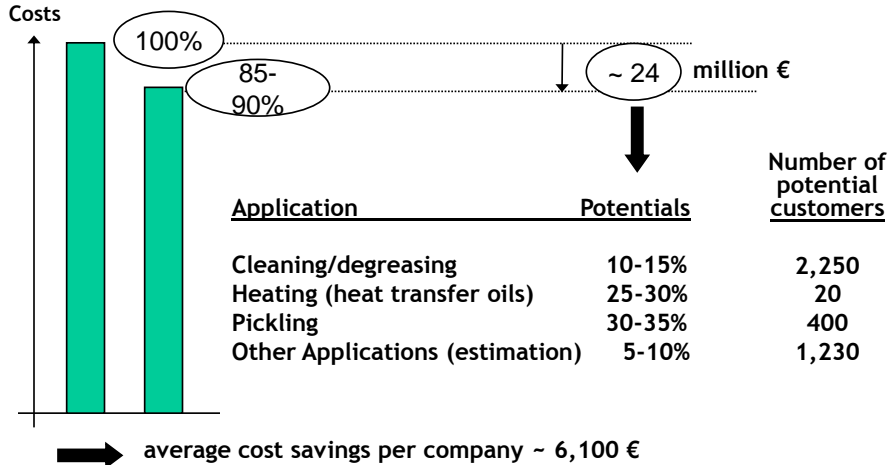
Costs

100%

85-90%

~ 24 million €

| Application | Potentials | Number of potential customers |
|---|---|---|
| Cleaning/degreasing | 10-15% | 2,250 |
| Heating (heat transfer oils) | 25-30% | 20 |
| Pickling | 30-35% | 400 |
| Other Applications (estimation) | 5-10% | 1,230 |

average cost savings per company ~ 6,100 €